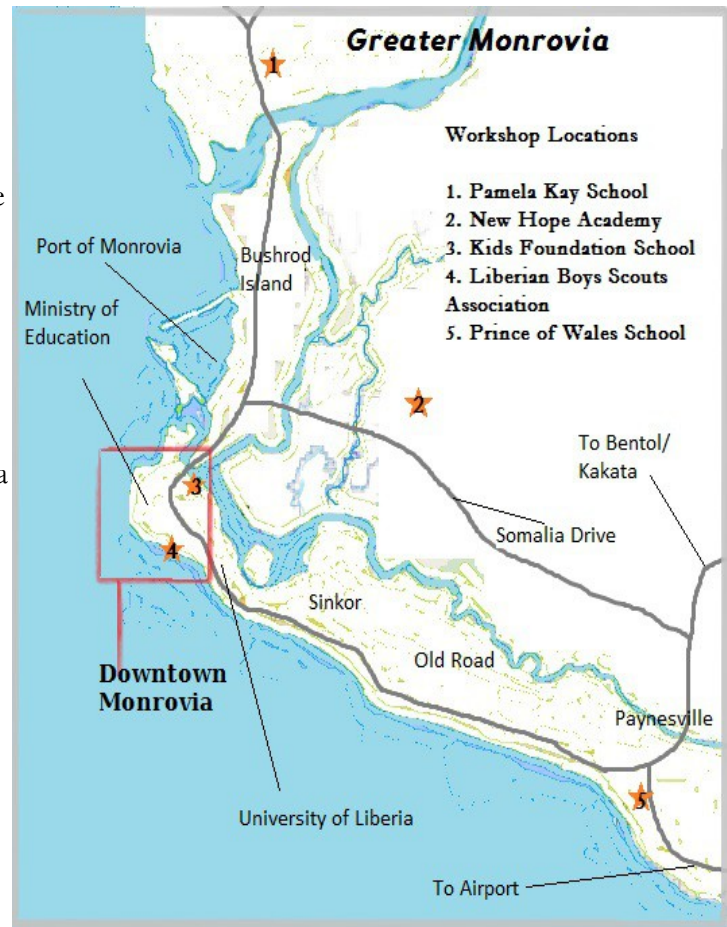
Greater Monrovia

1

Workshop Locations

1. Pamela Kay School
2. New Hope Academy
3. Kids Foundation School
4. Liberian Boys Scouts Association
5. Prince of Wales School

Port of Monrovia

Bushrod Island

Ministry of Education

2

To Bentol/ Kakata

3

Somalia Drive

4

Sinkor

Downtown Monrovia

Old Road

Paynesville

5

University of Liberia

To Airport